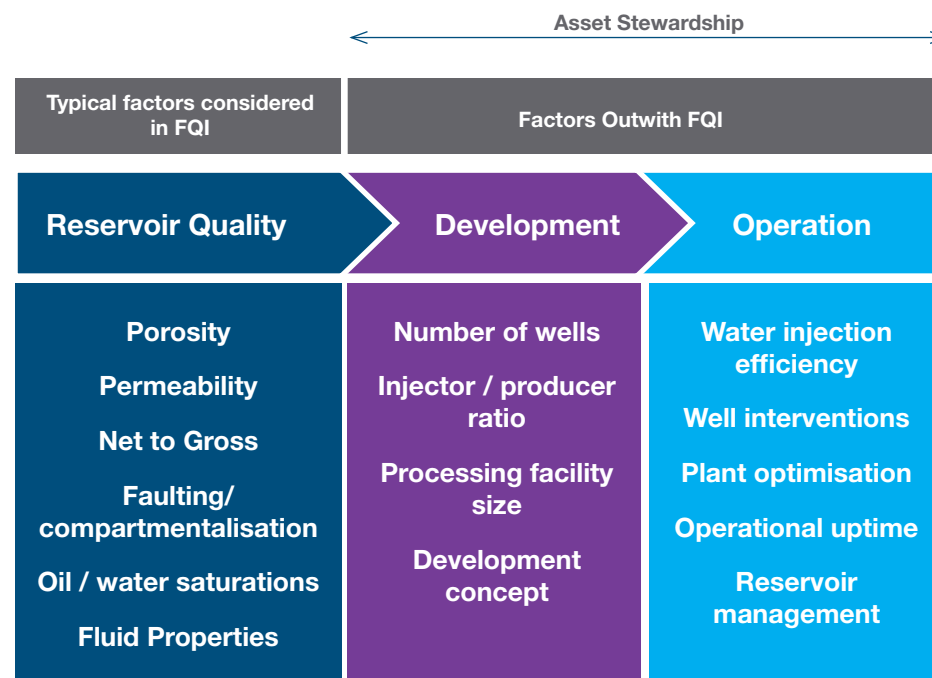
Asset Stewardship

Typical factors considered in FQI

Factors Outwith FQI

Reservoir Quality

Development

Operation

Porosity

Permeability

Net to Gross

Faulting/ compartmentalisation

Oil / water saturations

Fluid Properties

Number of wells

Injector / producer ratio

Processing facility size

Development concept

Water injection efficiency

Well interventions

Plant optimisation

Operational uptime

Reservoir management